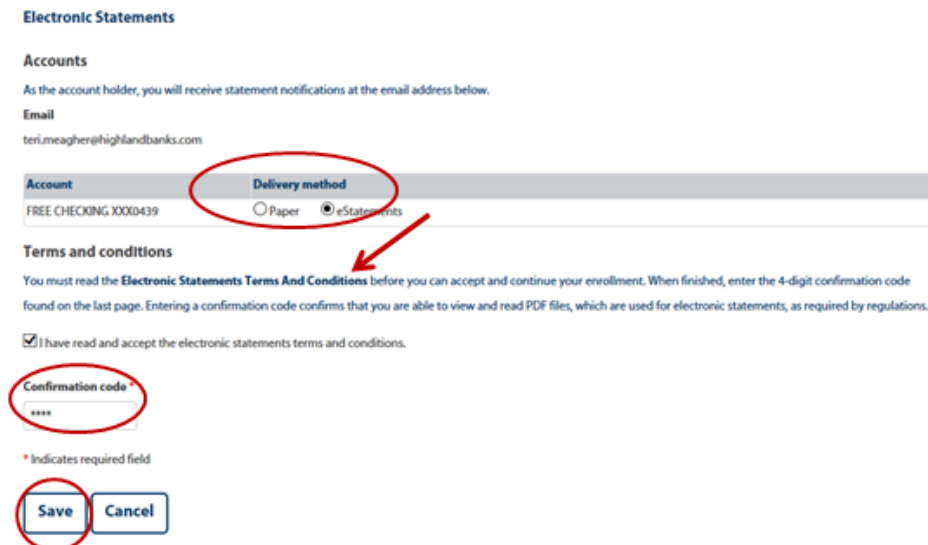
Electronic Statements

Accounts

As the account holder, you will receive statement notifications at the email address below.

Email

teri.meagher@highlandbanks.com

| Account | Delivery method |
|---|---|
| FREE CHECKING XXX0439 | Paper eStatements |

Terms and conditions

You must read the Electronic Statements Terms And Conditions before you can accept and continue your enrollment. When finished, enter the 4-digit confirmation code found on the last page. Entering a confirmation code confirms that you are able to view and read PDF files, which are used for electronic statements, as required by regulations.

I have read and accept the electronic statements terms and conditions.

Confirmation code *

****

* Indicates required field

Save Cancel